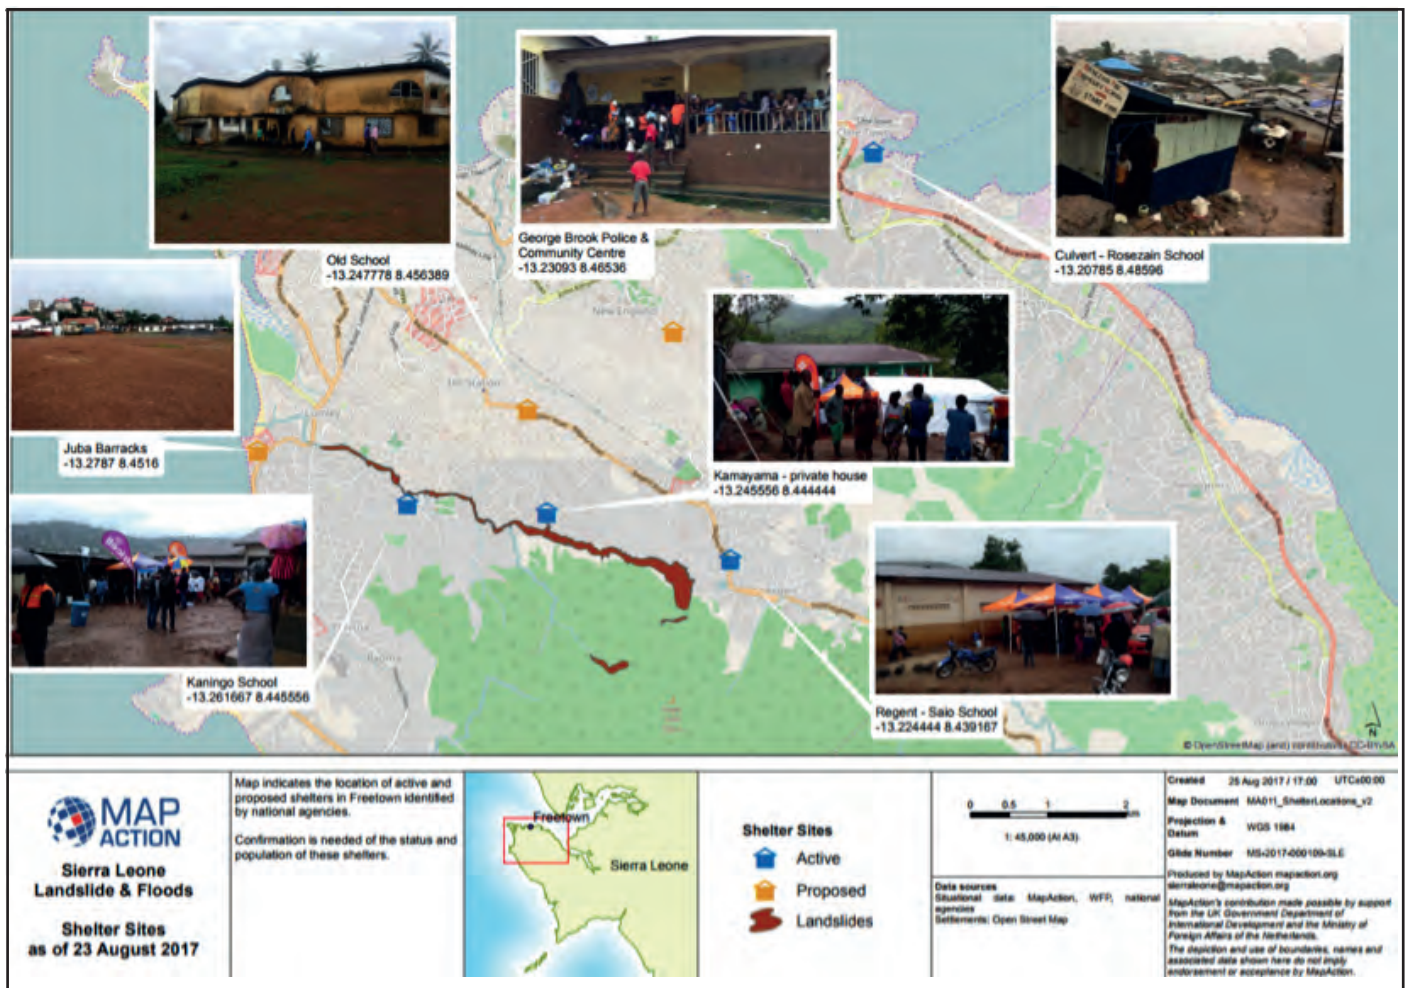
Old School
-13.247778 8.456389

George Brook Police & Community Centre
-13.23093 8.46536

Culvert - Rosezain School
-13.20785 8.48596

Juba Barracks
-13.2787 8.4516

Kamayama - private house
-13.245556 8.444444

Kaningo School
-13.261667 8.445556

Regent - Saio School
-13.224444 8.439167

© OpenStreetMap (and) contributors, CC-BY-SA

MAP ACTION

Sierra Leone
Landslide & Floods

Shelter Sites
as of 23 August 2017

Map indicates the location of active and proposed shelters in Freetown identified by national agencies.

Confirmation is needed of the status and population of these shelters.

Freetown
Sierra Leone

Shelter Sites
Active
Proposed
Landslides

0 0.5 1 2 km
1: 45,000 (At A3)

Data sources
Situational data: MapAction, WFP, national agencies
Settlements: Open Street Map

Created 25 Aug 2017 / 17:00 UTC+00:00
Map Document MA011_ShelterLocations_v2
Projection & Datum WGS 1984
Glide Number MS-2017-000109-SLE
Produced by MapAction mapaction.org
sierraleone@mapaction.org
MapAction's contribution made possible by support from the UK Government Department of International Development and the Ministry of Foreign Affairs of the Netherlands.
The depiction and use of boundaries, names and associated data shown here do not imply endorsement or acceptance by MapAction.